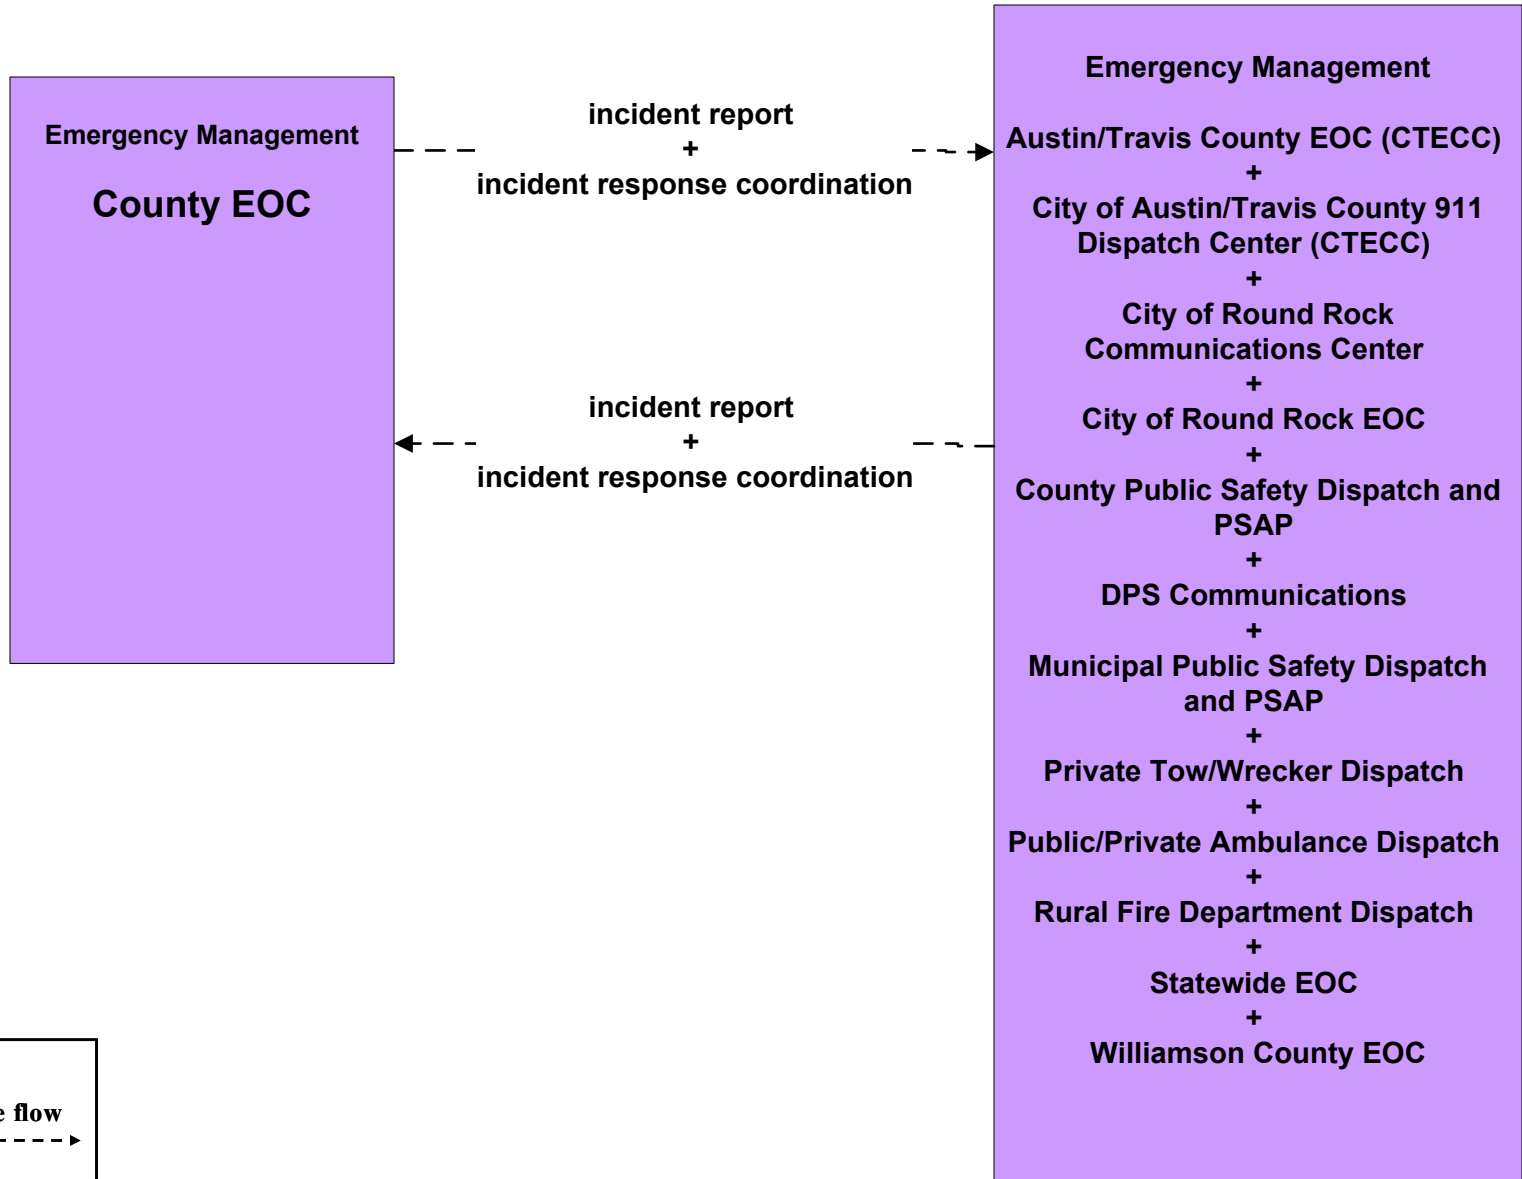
Emergency Management

County EOC

incident report
+
incident response coordination

incident report
+
incident response coordination

Emergency Management

Austin/Travis County EOC (CTECC)
+
City of Austin/Travis County 911 Dispatch Center (CTECC)
+
City of Round Rock Communications Center
+
City of Round Rock EOC
+
County Public Safety Dispatch and PSAP
+
DPS Communications
+
Municipal Public Safety Dispatch and PSAP
+
Private Tow/Wrecker Dispatch
+
Public/Private Ambulance Dispatch
+
Rural Fire Department Dispatch
+
Statewide EOC
+
Williamson County EOC

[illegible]e flow